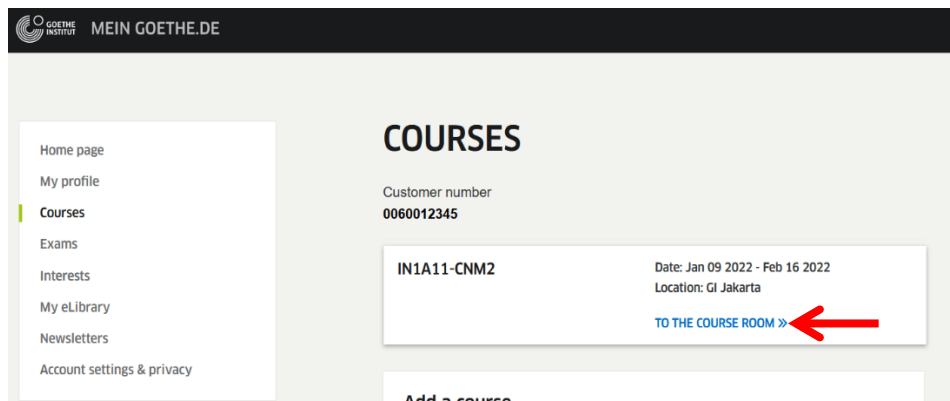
GOETHE INSTITUT MEIN GOETHE.DE

Home page
My profile
Courses
Exams
Interests
My eLibrary
Newsletters
Account settings & privacy

COURSES

Customer number
0060012345

IN1A11-CNM2

Date: Jan 09 2022 - Feb 16 2022
Location: GI Jakarta

TO THE COURSE ROOM »

Add a course